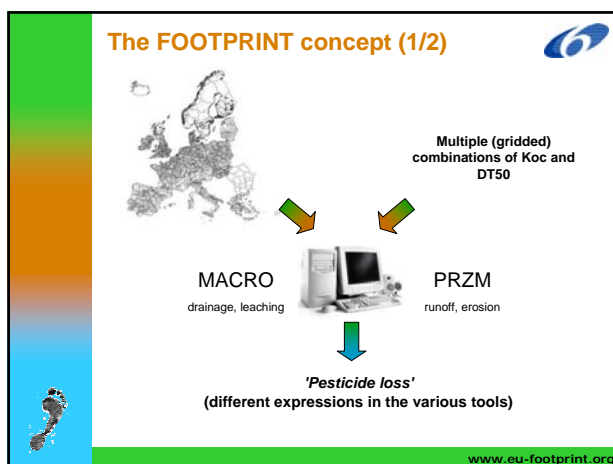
The FOOTPRINT concept (1/2)

Multiple (gridded) combinations of Koc and DT50

MACRO
drainage, leaching

PRZM
runoff, erosion

'Pesticide loss'
(different expressions in the various tools)

www.eu-footprint.org